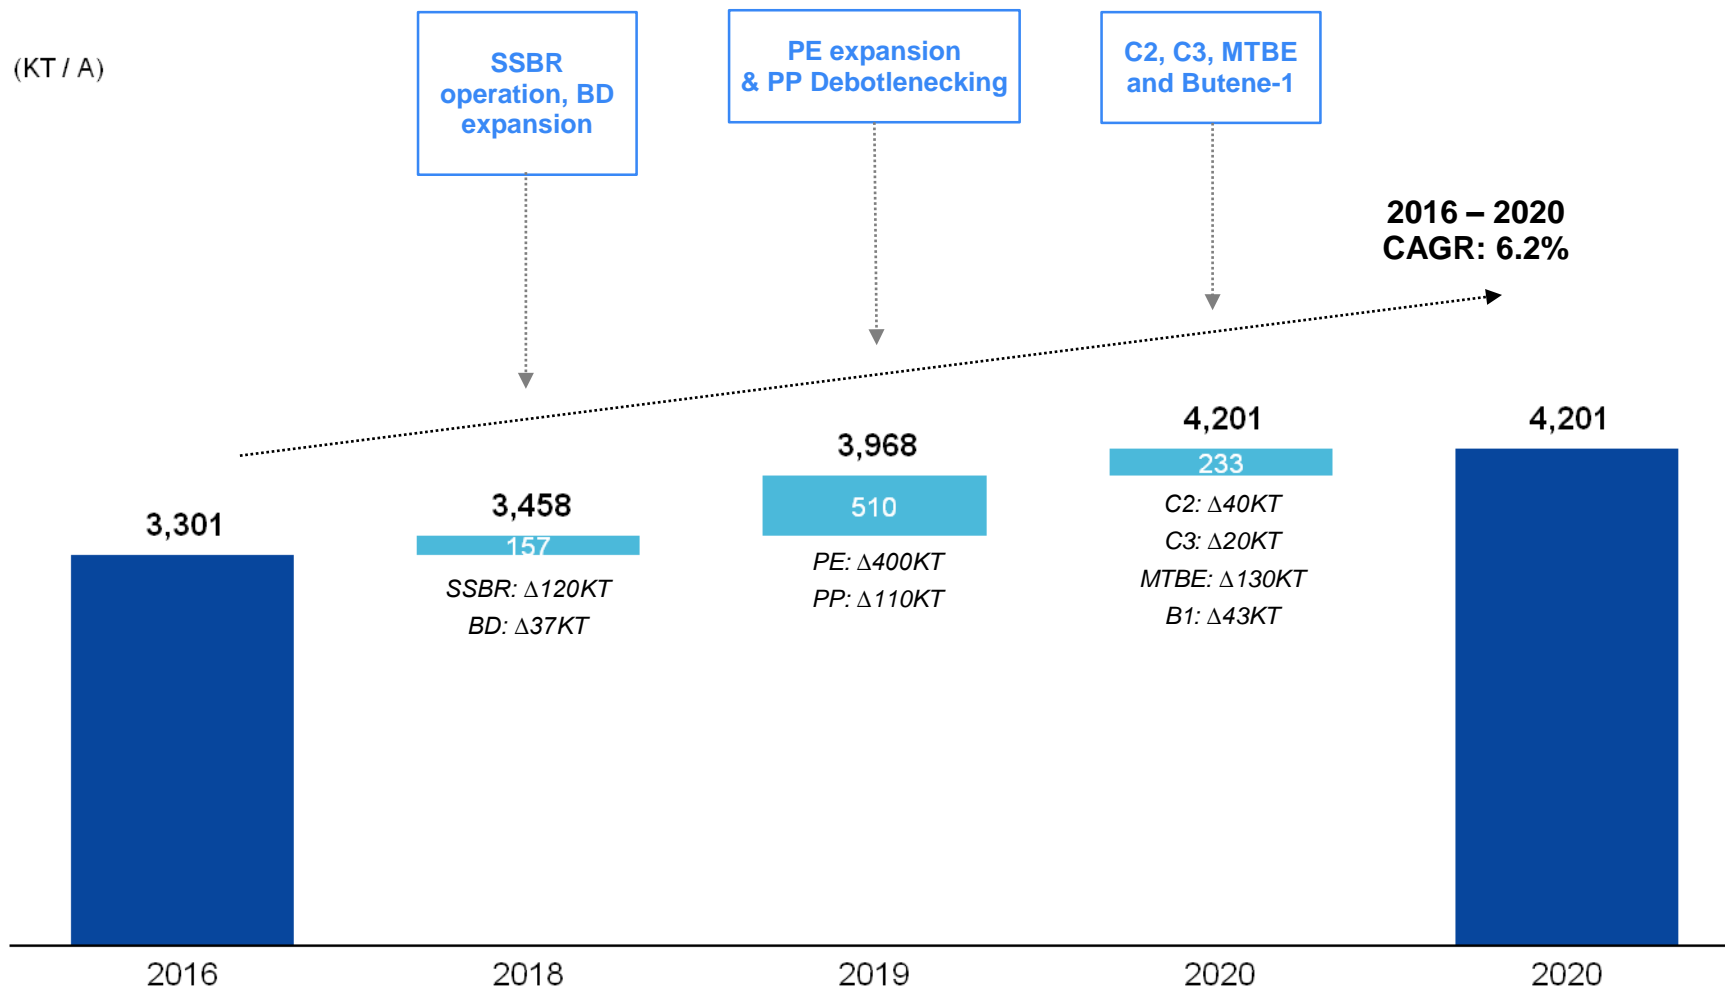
(KT / A)

SSBR operation, BD expansion

PE expansion & PP Debotlenecking

C2, C3, MTBE and Butene-1

2016 – 2020
CAGR: 6.2%

3,301

3,458

157

SSBR: $\Delta$120KT
BD: $\Delta$37KT

3,968

510

PE: $\Delta$400KT
PP: $\Delta$110KT

4,201

233

C2: $\Delta$40KT
C3: $\Delta$20KT
MTBE: $\Delta$130KT
B1: $\Delta$43KT

4,201

2016

2018

2019

2020

2020